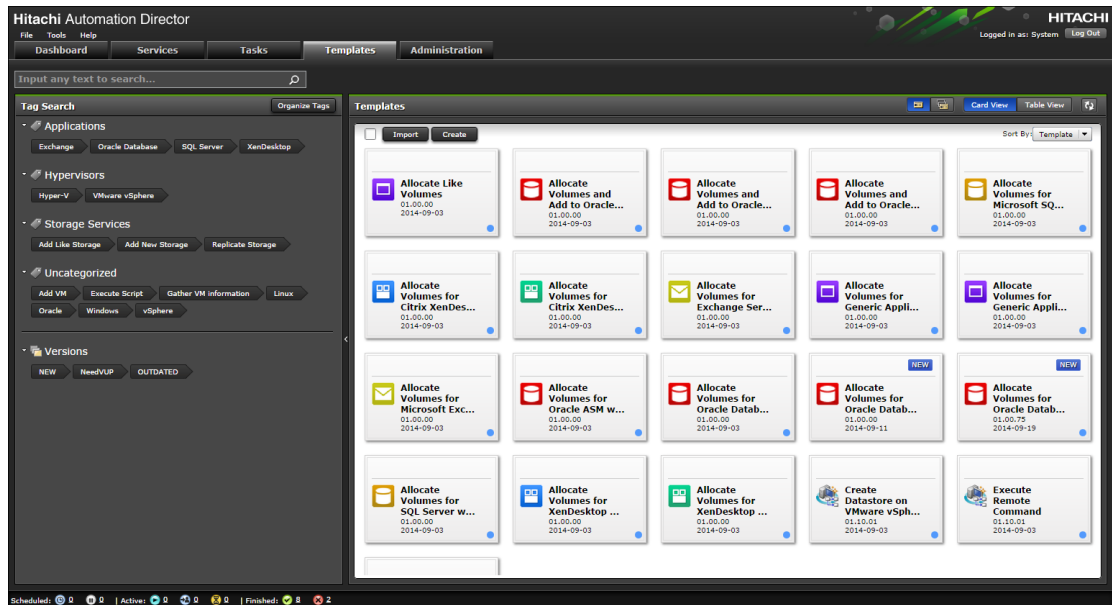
Hitachi Automation Director
File Tools Help
Dashboard Services Tasks Templates Administration

HITACHI
Logged in as: System Log Out

Input any text to search...

Tag Search
Organize Tags

Applications
Exchange Oracle Database SQL Server XenDesktop

Hypervisors
Hyper-V VMware vSphere

Storage Services
Add Like Storage Add New Storage Replicate Storage

Uncategorized
Add VM Execute Script Gather VM information Linux Oracle Windows vSphere

Versions
NEW NeedVUP OUTDATED

Templates
Card View Table View

Import Create
Sort By: Template

Allocate Like Volumes
01.00.00
2014-09-03

Allocate Volumes and Add to Oracle...
01.00.00
2014-09-03

Allocate Volumes and Add to Oracle...
01.00.00
2014-09-03

Allocate Volumes and Add to Oracle...
01.00.00
2014-09-03

Allocate Volumes for Microsoft SQ...
01.00.00
2014-09-03

Allocate Volumes for Citrix XenDes...
01.00.00
2014-09-03

Allocate Volumes for Citrix XenDes...
01.00.00
2014-09-03

Allocate Volumes for Exchange Ser...
01.00.00
2014-09-03

Allocate Volumes for Generic Appli...
01.00.00
2014-09-03

Allocate Volumes for Generic Appli...
01.00.00
2014-09-03

Allocate Volumes for Microsoft Exc...
01.00.00
2014-09-03

Allocate Volumes for Oracle ASM w...
01.00.00
2014-09-03

Allocate Volumes for Oracle Datab...
01.00.00
2014-09-03

NEW
Allocate Volumes for Oracle Datab...
01.00.00
2014-09-11

NEW
Allocate Volumes for Oracle Datab...
01.00.75
2014-09-19

Allocate Volumes for SQL Server w...
01.00.00
2014-09-03

Allocate Volumes for XenDesktop ...
01.00.00
2014-09-03

Allocate Volumes for XenDesktop ...
01.00.00
2014-09-03

Create Datastore on VMware vSph...
01.10.01
2014-09-03

Execute Remote Command
01.10.01
2014-09-03

Scheduled: 0 0 | Active: 0 0 0 | Finished: 8 2